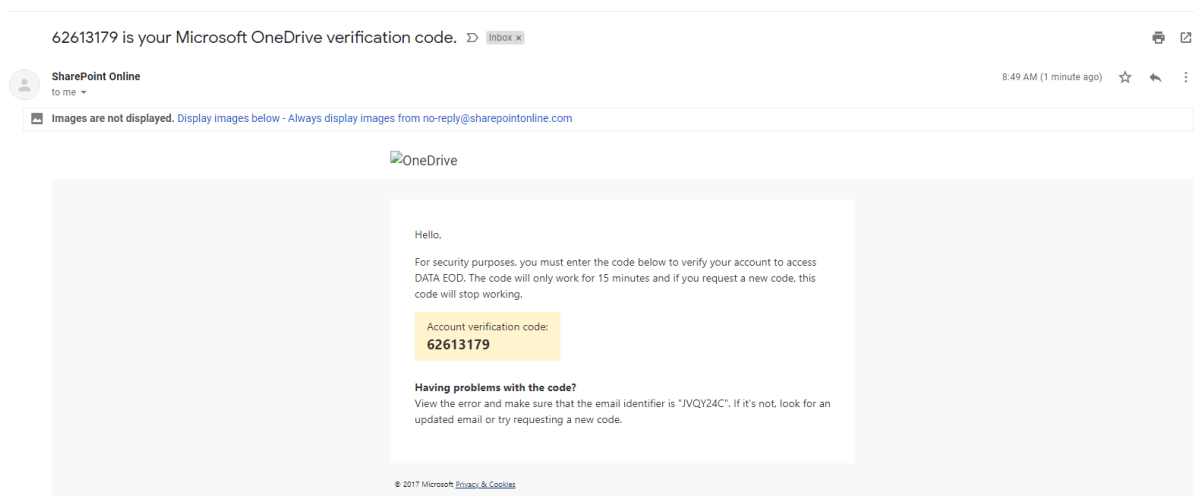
62613179 is your Microsoft OneDrive verification code. Inbox ×

SharePoint Online
to me

8:49 AM (1 minute ago)

Images are not displayed. Display images below - Always display images from no-reply@sharepointonline.com

OneDrive

Hello,

For security purposes, you must enter the code below to verify your account to access DATA EOD. The code will only work for 15 minutes and if you request a new code, this code will stop working.

Account verification code:
62613179

Having problems with the code?
View the error and make sure that the email identifier is "JVQY24C". If it's not, look for an updated email or try requesting a new code.

© 2017 Microsoft Privacy & Cookies